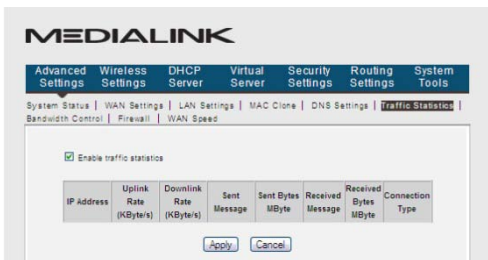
MEDIALINK

Advanced Settings | Wireless Settings | DHCP Server | Virtual Server | Security Settings | Routing Settings | System Tools

System Status | WAN Settings | LAN Settings | MAC Clone | DNS Settings | Traffic Statistics | Bandwidth Control | Firewall | WAN Speed

Enable traffic statistics

| IP Address | Uplink Rate (KByte/s) | Downlink Rate (KByte/s) | Sent Message | Sent Bytes MByte | Received Message | Received Bytes MByte | Connection Type |
|---|---|---|---|---|---|---|---|

Apply Cancel